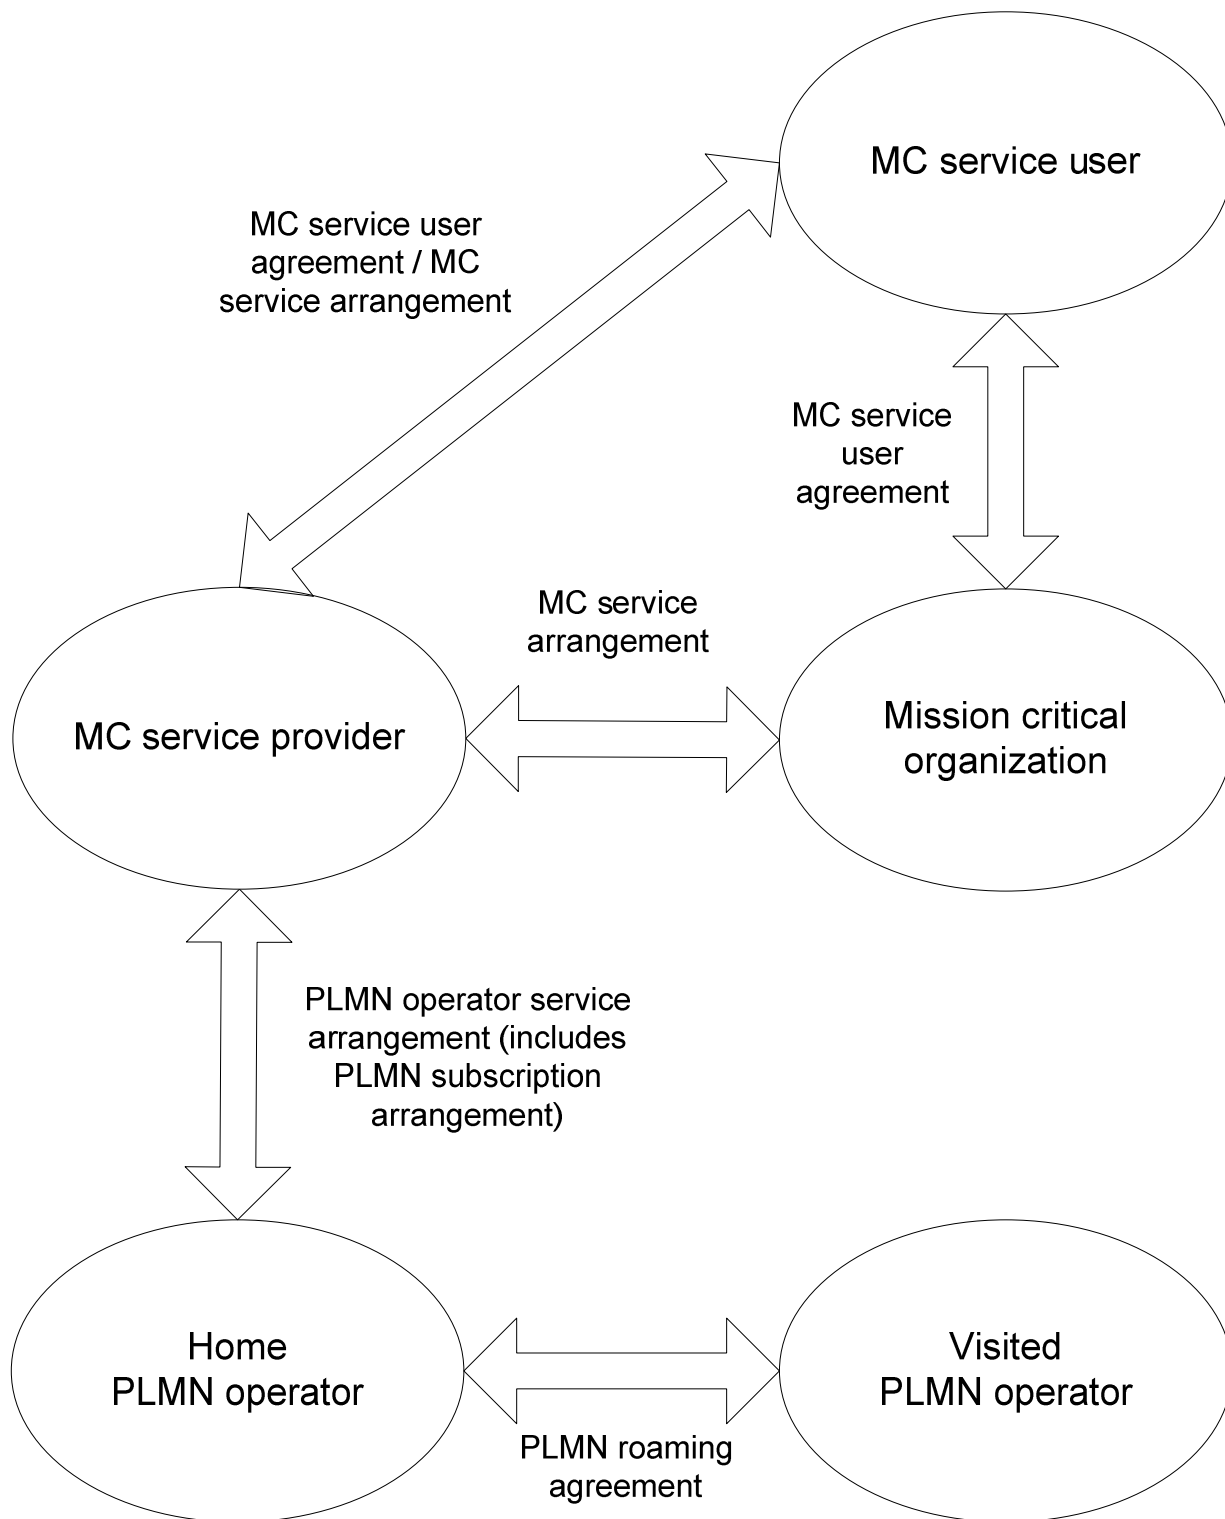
MC service user

MC service user agreement / MC service arrangement

MC service user agreement

MC service arrangement

MC service provider

Mission critical organization

PLMN operator service arrangement (includes PLMN subscription arrangement)

Home PLMN operator

Visited PLMN operator

PLMN roaming agreement